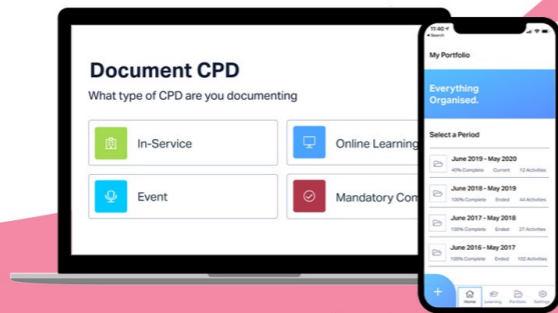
Document CPD

What type of CPD are you documenting

In-Service

Online Learning

Event

Mandatory Com

11:40

Search

My Portfolio

Everything Organised.

Select a Period

June 2019 - May 2020
40% Complete Current 12 Activities

June 2018 - May 2019
100% Complete Ended 26 Activities

June 2017 - May 2018
100% Complete Ended 27 Activities

June 2016 - May 2017
100% Complete Ended 102 Activities

+

Home Learning Portfolio Settings